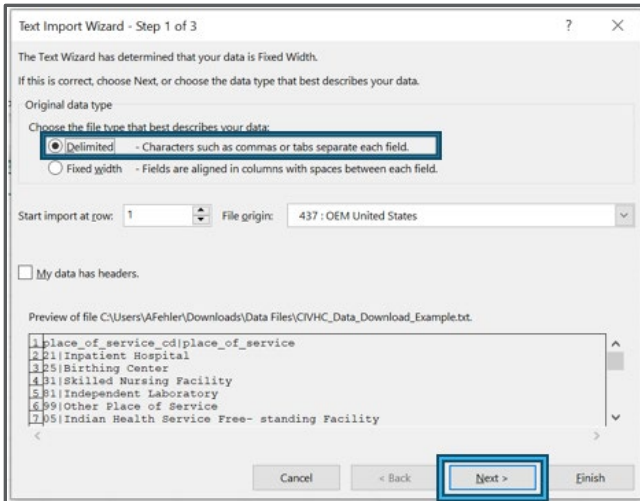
Text Import Wizard - Step 1 of 3

?

×

The Text Wizard has determined that your data is Fixed Width.

If this is correct, choose Next, or choose the data type that best describes your data.

Original data type

Choose the file type that best describes your data:

Delimited - Characters such as commas or tabs separate each field.

Fixed width - Fields are aligned in columns with spaces between each field.

Start import at row: 1

File origin: 437 : OEM United States

My data has headers.

Preview of file C:\Users\AFehler\Downloads\Data Files\CIVHC_Data_Download_Example.txt.

1 place_of_service_cd|place_of_service
2 21|Inpatient Hospital
3 25|Birthing Center
4 31|Skilled Nursing Facility
5 81|Independent Laboratory
6 99|Other Place of Service
7 05|Indian Health Service Free- standing Facility

Cancel

< Back

Next >

Finish